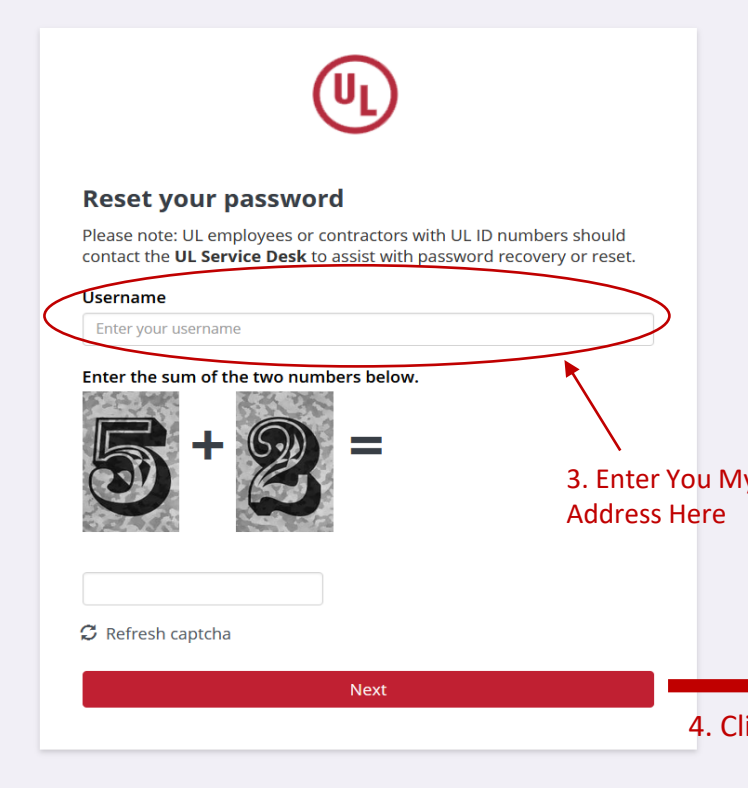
UL

Reset your password

Please note: UL employees or contractors with UL ID numbers should contact the **UL Service Desk** to assist with password recovery or reset.

Username

Enter your username

Enter the sum of the two numbers below.

5 + 2 =

3. Enter You My
Address Here

Refresh captcha

Next

4. Cl